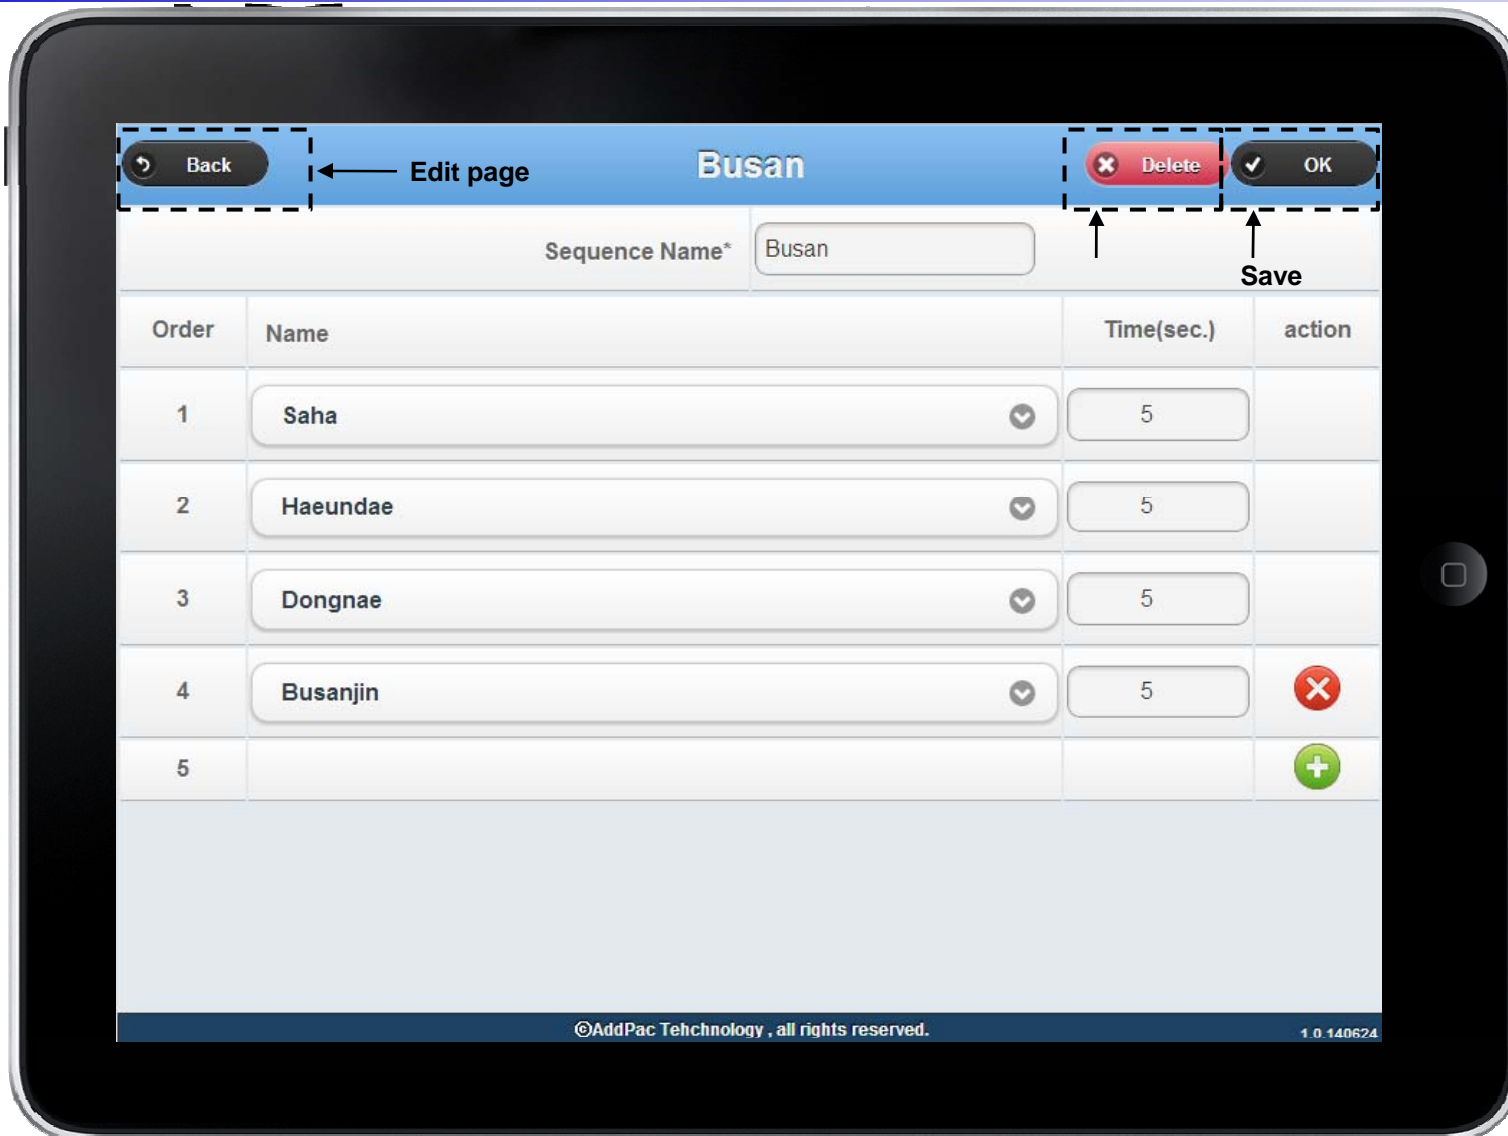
Back

Edit page

Busan

Delete

OK

Sequence Name*

Busan

Save

| Order | Name | Time(sec.) | action |
|---|---|---|---|
| 1 | Saha | 5 | |
| 2 | Haeundae | 5 | |
| 3 | Dongnae | 5 | |
| 4 | Busanjin | 5 | |
| 5 | | | |

©AddPac Tehchnology , all rights reserved.

1.0.140624